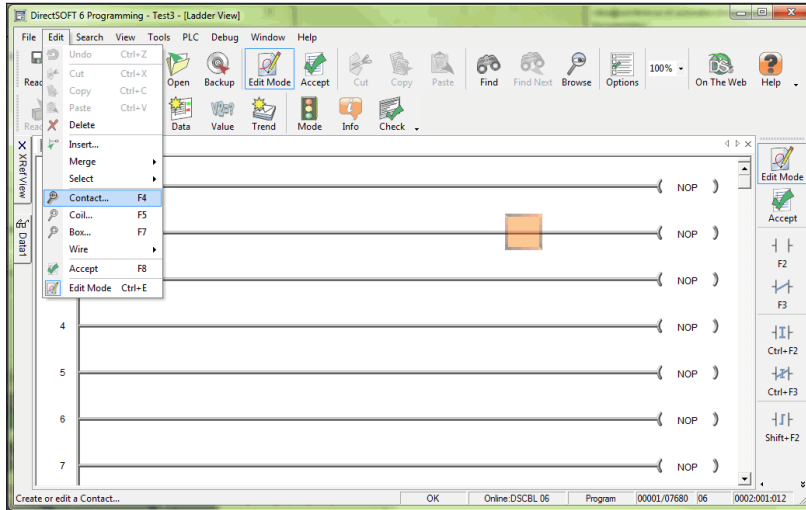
DirectSOFT 6 Programming - Test3 - [Ladder View]

File Edit Search View Tools PLC Debug Window Help

Undo Ctrl+Z
Cut Ctrl+X
Copy Ctrl+C
Paste Ctrl+V
Delete
Insert...
Merge
Select
Contact... F4
Coil... F5
Box... F7
Wire
Accept F8
Edit Mode Ctrl+E

Read
Open Backup Edit Mode Accept Cut Copy Paste Find Find Next Browse Options 100% On The Web Help
Data Value Trend Mode Info Check

XRef View
Data1

NOP
NOP
NOP
4 NOP
5 NOP
6 NOP
7 NOP

Edit Mode
Accept
F2
F3
Ctrl+F2
Ctrl+F3
Shift+F2

Create or edit a Contact... OK Online:DSCBL 06 Program 00001/07680 06 0002:001:012